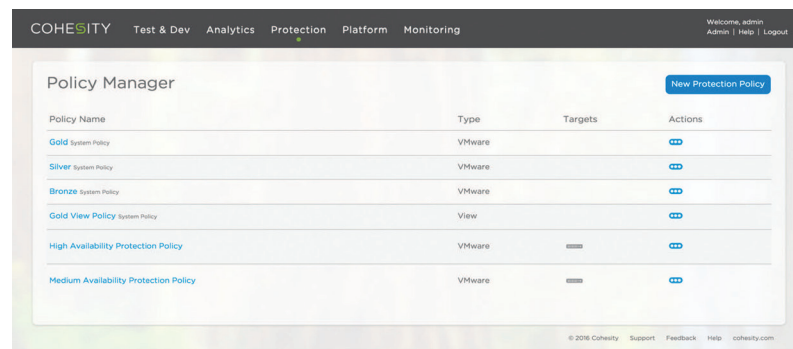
COHESITY Test & Dev Analytics Protection Platform Monitoring

Welcome, admin
Admin | Help | Logout

Policy Manager

New Protection Policy

| Policy Name | Type | Targets | Actions |
|---|---|---|---|
| Gold System Policy | VMware | | |
| Silver System Policy | VMware | | |
| Bronze System Policy | VMware | | |
| Gold View Policy System Policy | View | | |
| High Availability Protection Policy | VMware | | |
| Medium Availability Protection Policy | VMware | | |

© 2016 Cohesity Support Feedback Help cohesity.com